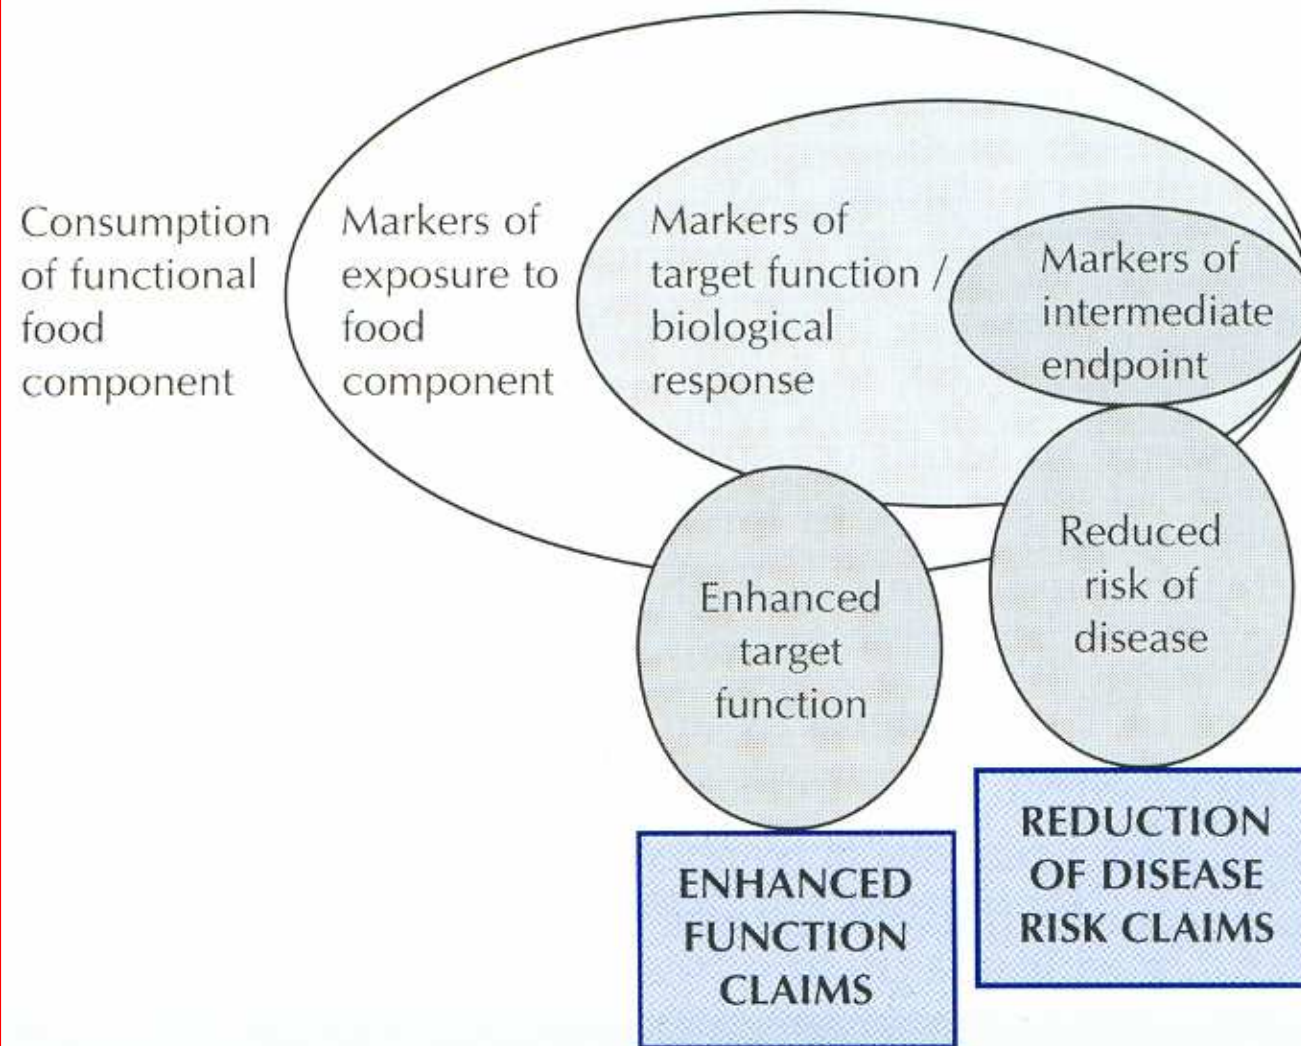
Consumption of functional food component

Markers of exposure to food component

Markers of target function / biological response

Markers of intermediate endpoint

Enhanced target function

Reduced risk of disease

ENHANCED FUNCTION CLAIMS

REDUCTION OF DISEASE RISK CLAIMS